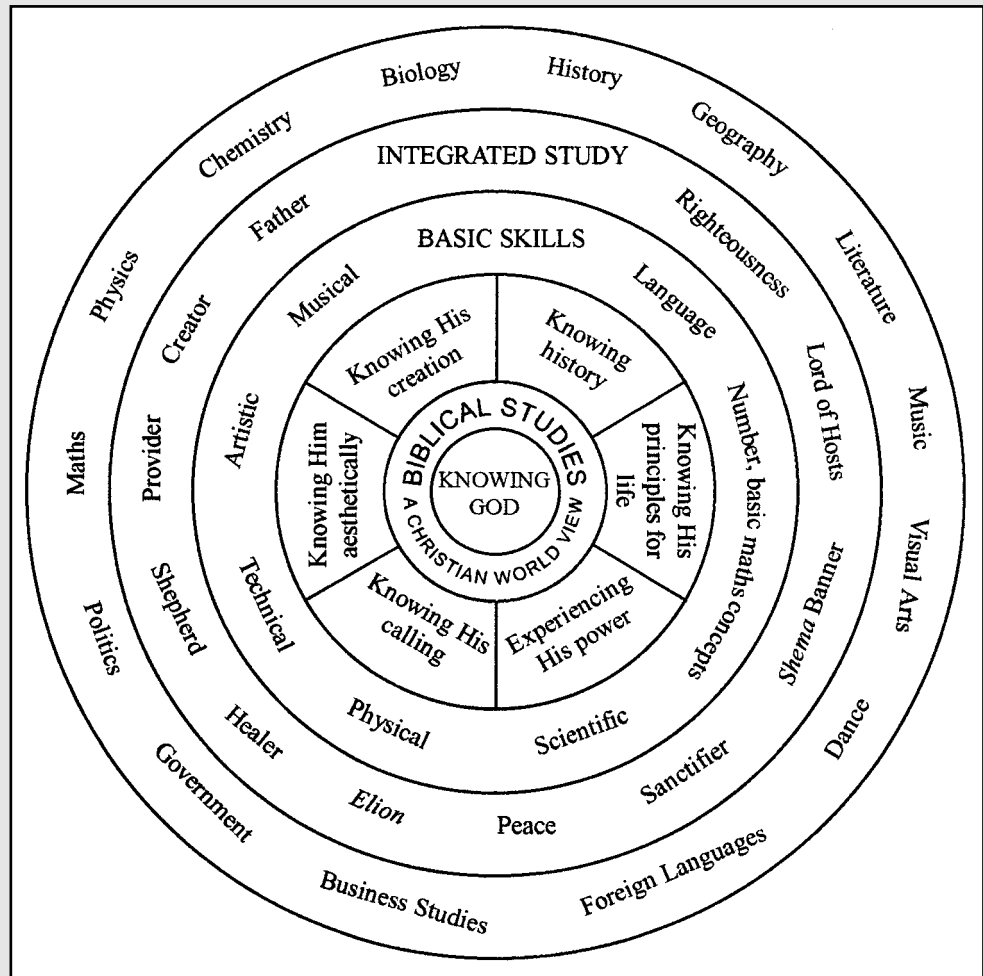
Biology
History
Geography
Literature
Music
Visual Arts
Dance
Foreign Languages
Business Studies
Government
Politics
Maths
Physics
Chemistry

INTEGRATED STUDY
Righteousness
Lord of Hosts
*Shema* Banner
Sanctifier
Peace
*Elion*
Healer
Shepherd
Provider
Creator
Father

BASIC SKILLS
Language
Number, basic maths concepts
Scientific
Physical
Technical
Artistic
Musical

Knowing His creation
Knowing history
Knowing His principles for life
Experiencing His power
Knowing His calling
Knowing Him aesthetically

BIBLICAL STUDIES
A CHRISTIAN WORLD VIEW
KNOWING GOD